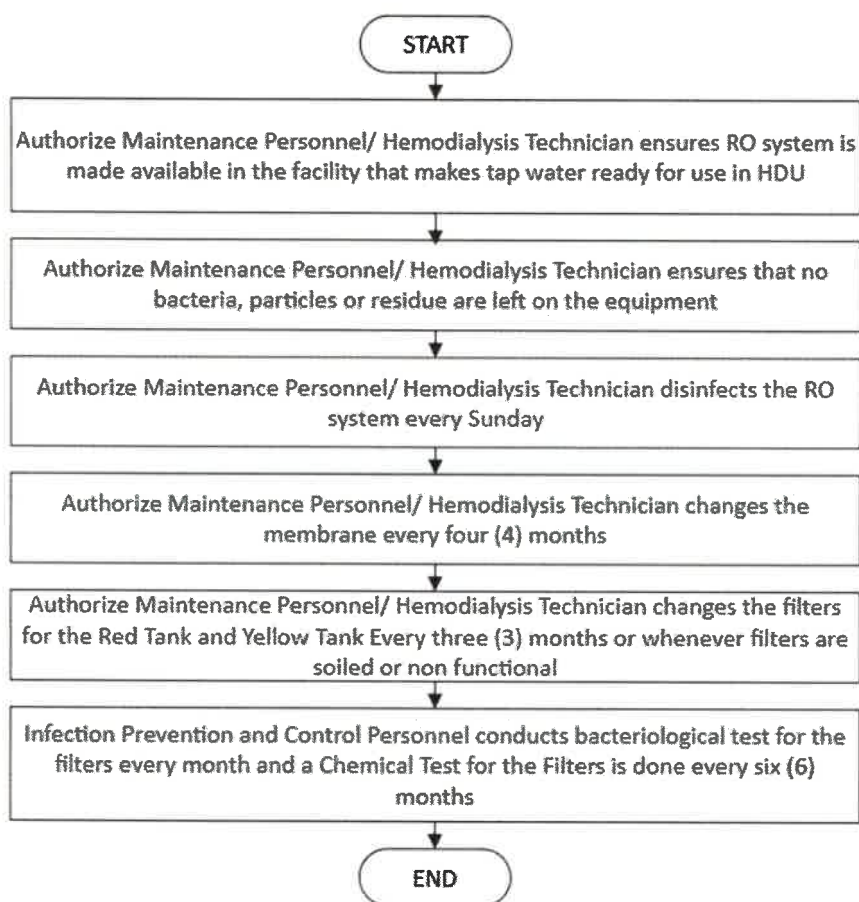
START

Authorize Maintenance Personnel/ Hemodialysis Technician ensures RO system is made available in the facility that makes tap water ready for use in HDU

Authorize Maintenance Personnel/ Hemodialysis Technician ensures that no bacteria, particles or residue are left on the equipment

Authorize Maintenance Personnel/ Hemodialysis Technician disinfects the RO system every Sunday

Authorize Maintenance Personnel/ Hemodialysis Technician changes the membrane every four (4) months

Authorize Maintenance Personnel/ Hemodialysis Technician changes the filters for the Red Tank and Yellow Tank Every three (3) months or whenever filters are soiled or non functional

Infection Prevention and Control Personnel conducts bacteriological test for the filters every month and a Chemical Test for the Filters is done every six (6) months

END